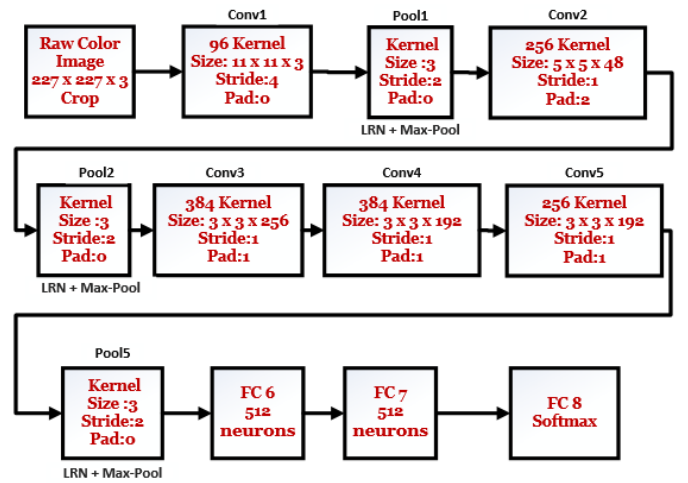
Raw Color Image 227 x 227 x 3 Crop

Conv1
96 Kernel
Size: 11 x 11 x 3
Stride:4
Pad:0

Pool1
Kernel
Size :3
Stride:2
Pad:0
LRN + Max-Pool

Conv2
256 Kernel
Size: 5 x 5 x 48
Stride:1
Pad:2

Pool2
Kernel
Size :3
Stride:2
Pad:0
LRN + Max-Pool

Conv3
384 Kernel
Size: 3 x 3 x 256
Stride:1
Pad:1

Conv4
384 Kernel
Size: 3 x 3 x 192
Stride:1
Pad:1

Conv5
256 Kernel
Size: 3 x 3 x 192
Stride:1
Pad:1

Pool5
Kernel
Size :3
Stride:2
Pad:0
LRN + Max-Pool

FC 6
512
neurons

FC 7
512
neurons

FC 8
Softmax